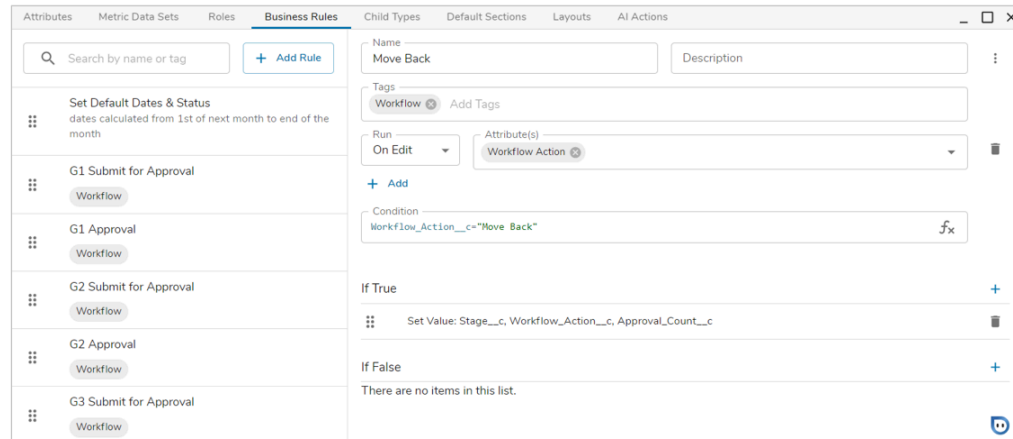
Attributes Metric Data Sets Roles Business Rules Child Types Default Sections Layouts AI Actions

Search by name or tag

+ Add Rule

Set Default Dates & Status
dates calculated from 1st of next month to end of the month

G1 Submit for Approval
Workflow

G1 Approval
Workflow

G2 Submit for Approval
Workflow

G2 Approval
Workflow

G3 Submit for Approval
Workflow

Name
Move Back

Description

Tags
Workflow
Add Tags

Run
On Edit

Attribute(s)
Workflow Action

+ Add

Condition
Workflow_Action__c="Move Back"

$f_x$

If True

Set Value: Stage__c, Workflow_Action__c, Approval_Count__c

If False

There are no items in this list.